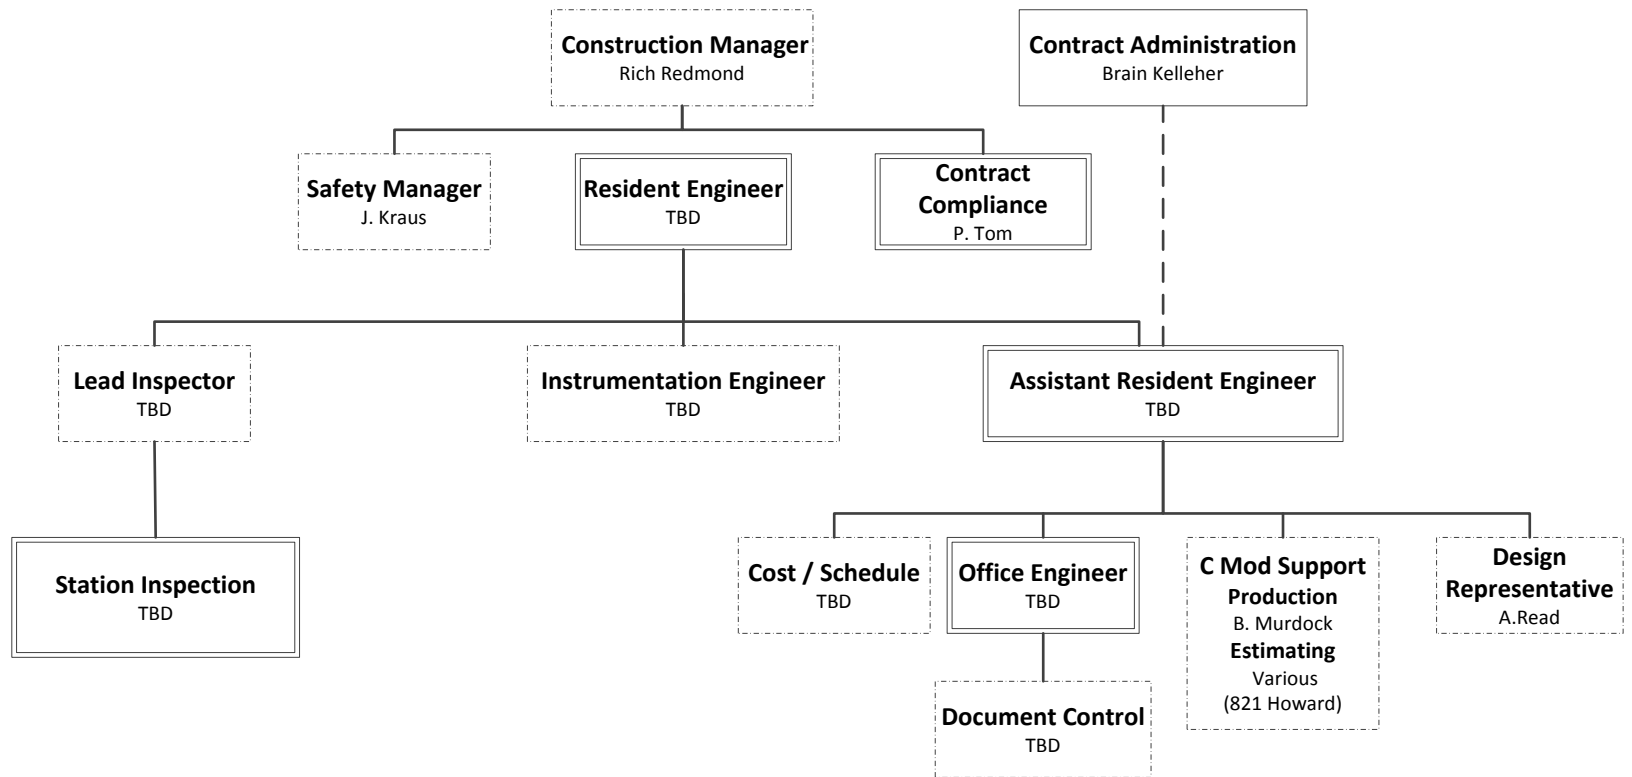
Construction Manager
Rich Redmond

Contract Administration
Brain Kelleher

Safety Manager
J. Kraus

Resident Engineer
TBD

Contract Compliance
P. Tom

Lead Inspector
TBD

Instrumentation Engineer
TBD

Assistant Resident Engineer
TBD

Station Inspection
TBD

Cost / Schedule
TBD

Office Engineer
TBD

C Mod Support
Production
B. Murdock
Estimating
Various
(821 Howard)

Design Representative
A.Read

Document Control
TBD